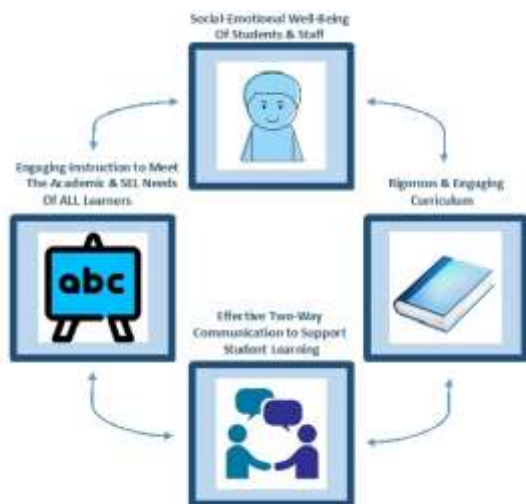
Social-Emotional Well-Being Of Students & Staff

Engaging Instruction to Meet The Academic & SEL Needs Of ALL Learners

abc

Rigorous & Engaging Curriculum

Effective Two-Way Communication to Support Student Learning